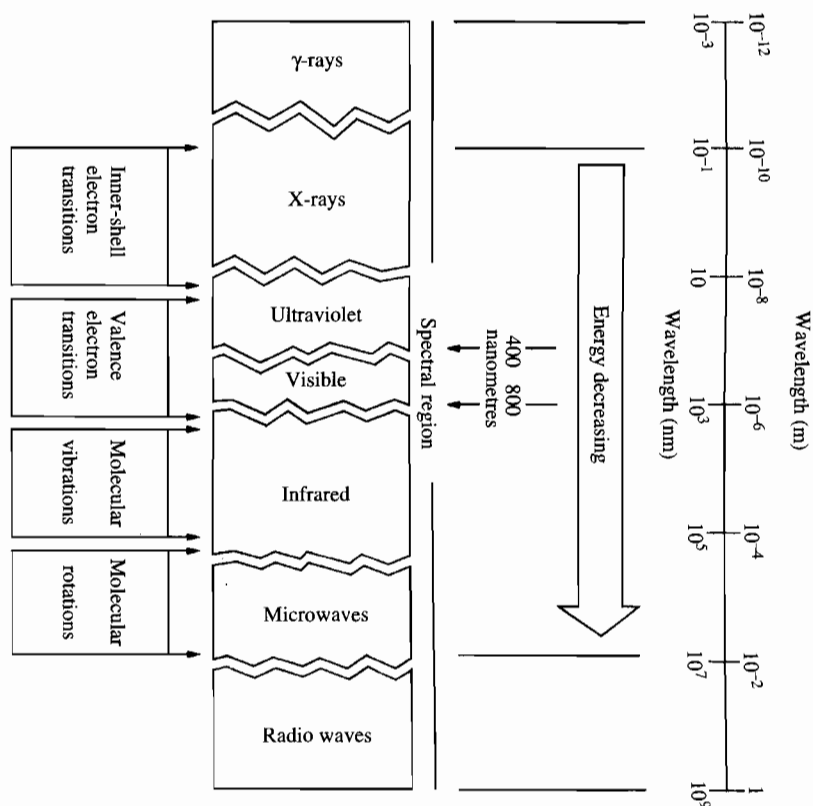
Wavelength (m)

$10^{-12}$ $10^{-10}$ $10^{-8}$ $10^{-6}$ $10^{-4}$ $10^{-2}$ 1

Wavelength (nm)

$10^{-3}$ $10^{-1}$ 10 $10^{3}$ $10^{5}$ $10^{7}$ $10^{9}$

Energy decreasing

400 800 nanometres

Spectral region

γ-rays

X-rays

Ultraviolet

Visible

Infrared

Microwaves

Radio waves

Inner-shell electron transitions

Valence electron transitions

Molecular vibrations

Molecular rotations